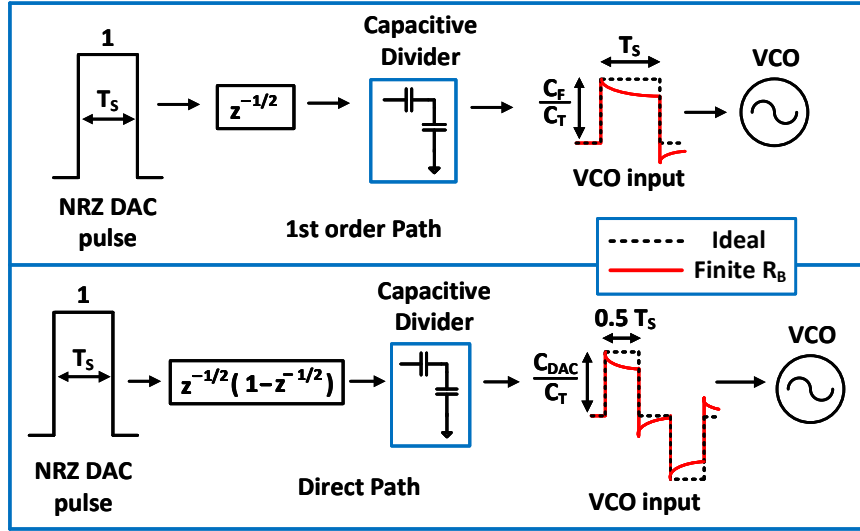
1

$T_S$

NRZ DAC pulse

$z^{-1/2}$

Capacitive Divider

1st order Path

$T_S$

$\frac{C_F}{C_T}$

VCO input

VCO

Ideal

Finite $R_B$

1

$T_S$

NRZ DAC pulse

$z^{-1/2}(1-z^{-1/2})$

Capacitive Divider

Direct Path

0.5 $T_S$

$\frac{C_{DAC}}{C_T}$

VCO input

VCO